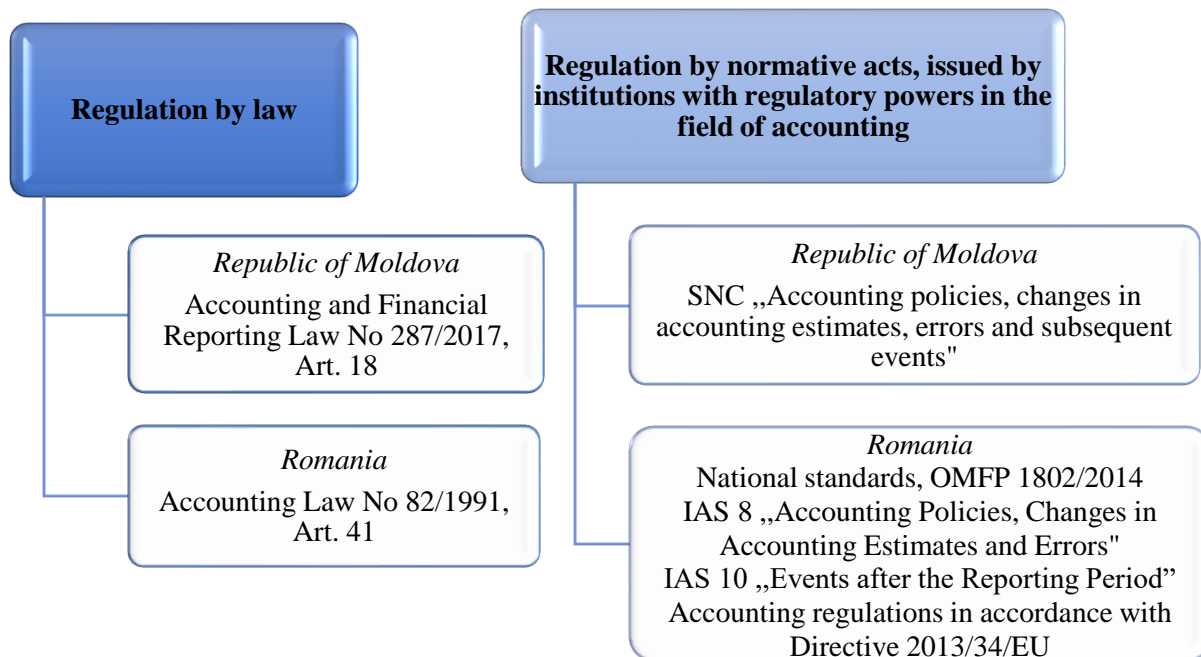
Regulation by law

Regulation by normative acts, issued by institutions with regulatory powers in the field of accounting

*Republic of Moldova*
Accounting and Financial Reporting Law No 287/2017, Art. 18

*Romania*
Accounting Law No 82/1991, Art. 41

*Republic of Moldova*
SNC ,,Accounting policies, changes in accounting estimates, errors and subsequent events"

*Romania*
National standards, OMFP 1802/2014
IAS 8 ,,Accounting Policies, Changes in Accounting Estimates and Errors"
IAS 10 ,,Events after the Reporting Period”
Accounting regulations in accordance with Directive 2013/34/EU